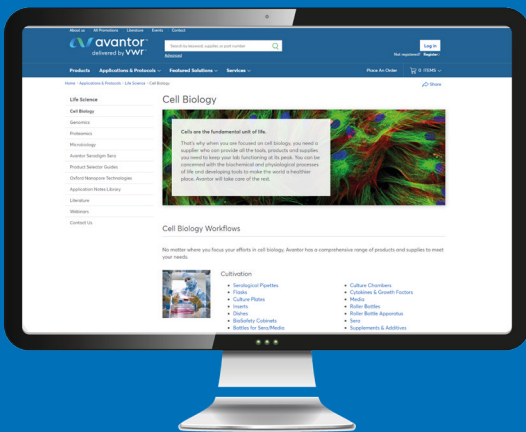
About us   All Promotions   Literature   Events   Contact

avantor delivered by vwr

Search by keyword, supplier, or part number

Advanced

Log in

Not registered? Register

Products   Applications & Protocols   Featured Solutions   Services

Place An Order   0 ITEMS

Home › Applications & Protocols › Life Science › Cell Biology

Share

Life Science

Cell Biology

Genomics

Proteomics

Microbiology

Avantor Seradigm Sera

Product Selector Guides

Oxford Nanopore Technologies

Application Notes Library

Literature

Webinars

Contact Us

Cell Biology

Cells are the fundamental unit of life.

That's why when you are focused on cell biology, you need a supplier who can provide all the tools, products and supplies you need to keep your lab functioning at its peak. You can be concerned with the biochemical and physiological processes of life and developing tools to make the world a healthier place. Avantor will take care of the rest.

Cell Biology Workflows

No matter where you focus your efforts in cell biology, Avantor has a comprehensive range of products and supplies to meet your needs.

Cultivation

• Serological Pipettes
• Flasks
• Culture Plates
• Inserts
• Dishes
• BioSafety Cabinets
• Bottles for Sera/Media

• Culture Chambers
• Cytokines & Growth Factors
• Media
• Roller Bottles
• Roller Bottle Apparatus
• Sera
• Supplements & Additives